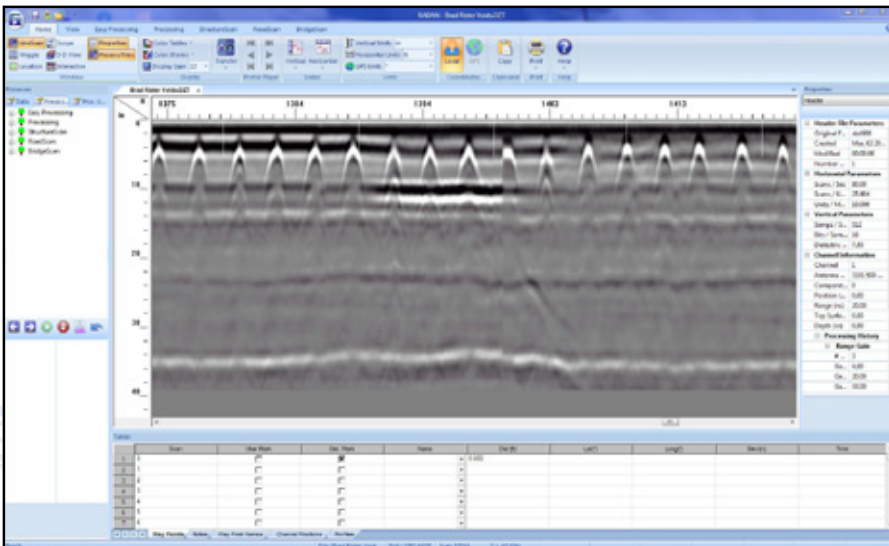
RADAN - Brad Rister Vosda227

Home View Easy Processing Processing StructureScan RoadScan BridgeScan

LineScan O-Scope Properties
Wiggle 3-D View Process Files
Location Interactive
Windows

Color Tables
Color Xforms
Display Gain 12
Display

Transfer
Window Player

Vertical Horizontal
Scales

Vertical Units ns
Horizontal Units ft
GPS Units
Units

Local UTC
Coordinates
Copy
Clipboard
Print
Print
Help
Help

Processes
Data Process Proc. S...
Easy Processing
Processing
StructureScan
RoadScan
BridgeScan

Brad Rister Vosda227

ns
1375 1384 1394 1403 1413
10
20
30
40

Properties
Header
Header File Parameters
Original F... dat000
Created Mar, 02 20...
Modified 00:00:00
Number ... 1
Horizontal Parameters
Scans / Sec 80.00
Scans / U... 25.604
Units / M... 10.000
Vertical Parameters
Samp / Sc... 512
Bits / Sam... 16
Dielectric ... 7.60
Channel Information
Channel 1
Antenna ... 5100,900 ...
Component... 0
Position (... 0.00
Range (ns) 20.00
Top Surfa... 0.00
Depth (m) 0.00
Processing History
Range Gain
#... 5
Ga... 6.00
Ga... 20.00
Ga... 30.00

Tables
| | Scan | Skp Mark | Sec. Mark | Name | Dist (ft) | Lat(?) | Long(?) | Elev(m) | Time |
|---|---|---|---|---|---|---|---|---|---|
| 1 | 0 | ☑ | ☑ | | 0.000 | | | | |
| 2 | 1 | ☐ | ☐ | | | | | | |
| 3 | 2 | ☐ | ☐ | | | | | | |
| 4 | 3 | ☐ | ☐ | | | | | | |
| 5 | 4 | ☐ | ☐ | | | | | | |
| 6 | 5 | ☐ | ☐ | | | | | | |
| 7 | 6 | ☐ | ☐ | | | | | | |
| 8 | 7 | ☐ | ☐ | | | | | | |

Map Results Notes Play Field Names Channel Positions Ro View